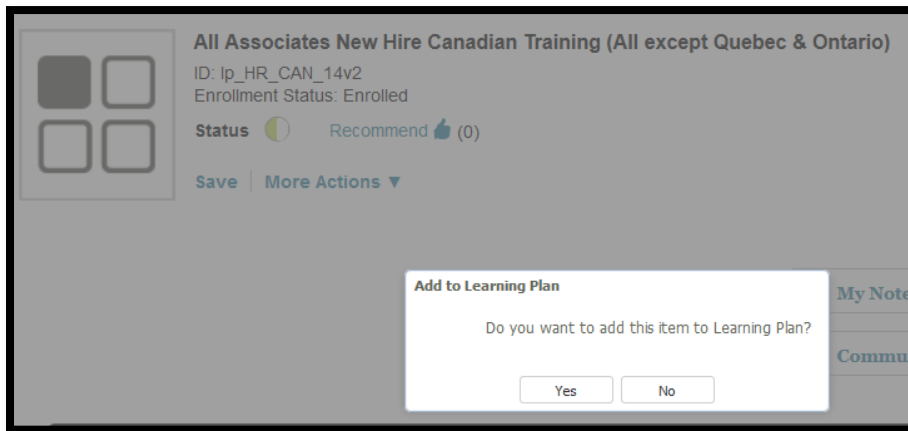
All Associates New Hire Canadian Training (All except Quebec & Ontario)

ID: lp_HR_CAN_14v2
Enrollment Status: Enrolled

Status Recommend (0)

Save | More Actions ▼

Add to Learning Plan

Do you want to add this item to Learning Plan?

Yes No

My Note

Commu